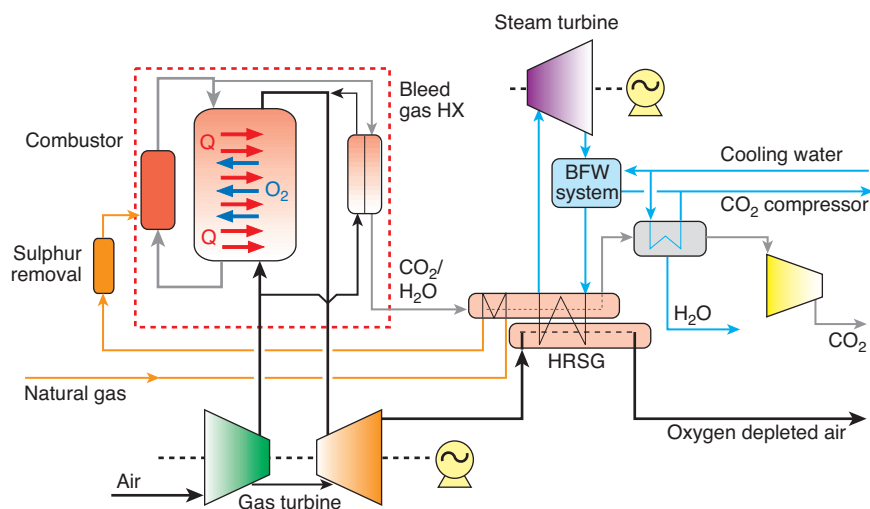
Steam turbine

Bleed gas HX

Combustor

Q

$O_2$

Q

BFW system

Cooling water

$CO_2$ compressor

Sulphur removal

$CO_2$/ $H_2O$

$H_2O$

$CO_2$

HRSG

Natural gas

Oxygen depleted air

Air

Gas turbine